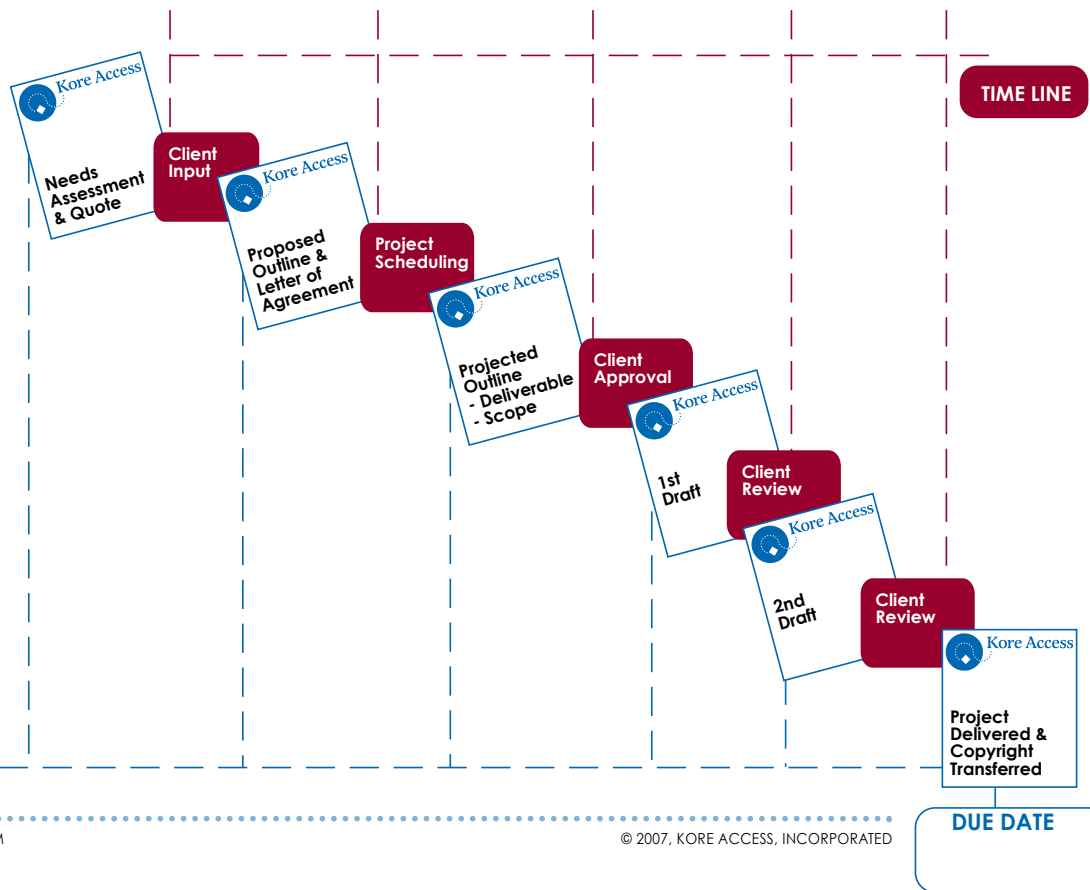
TIME LINE

Kore Access
Needs Assessment & Quote

Client Input

Kore Access
Proposed Outline & Letter of Agreement

Project Scheduling

Kore Access
Projected Outline
- Deliverable
- Scope

Client Approval

Kore Access
1st Draft

Client Review

Kore Access
2nd Draft

Client Review

Kore Access
Project Delivered & Copyright Transferred

DUE DATE

M

© 2007, KORE ACCESS, INCORPORATED